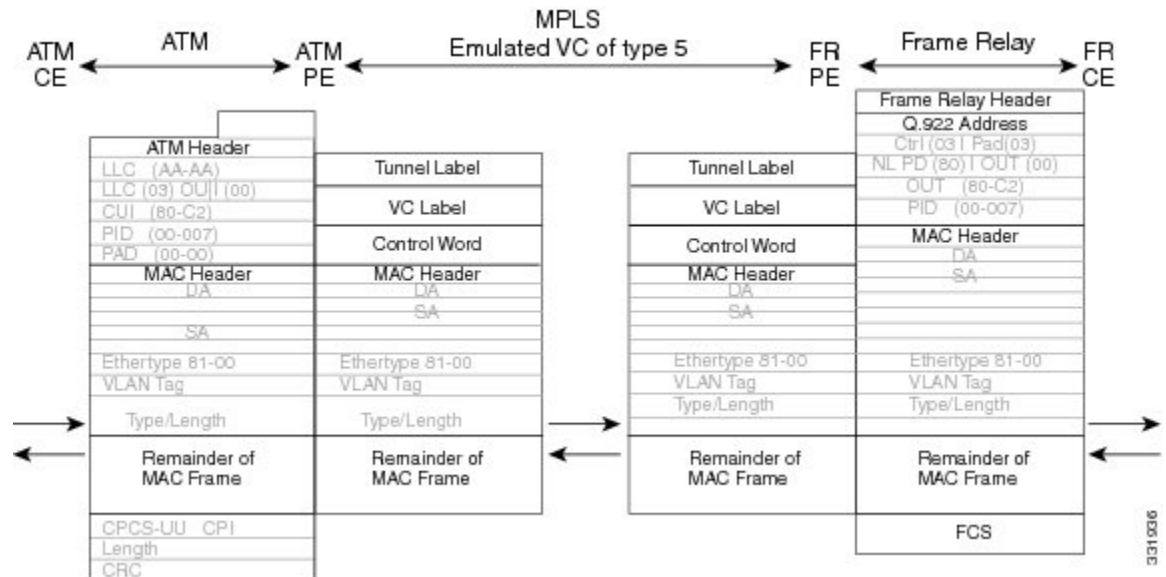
ATM CE

ATM

ATM PE

MPLS
Emulated VC of type 5

FR PE

Frame Relay

FR CE

ATM Header
LLC (AA-AA)
LLC (03) OUI (00)
OUI (80-C2)
PID (00-007)
PAD (00-00)
MAC Header
DA
SA
Ethertype 81-00
VLAN Tag
Type/Length
Remainder of MAC Frame
CPCS-UU CPI
Length
CRC

Tunnel Label
VC Label
Control Word
MAC Header
DA
SA
Ethertype 81-00
VLAN Tag
Type/Length
Remainder of MAC Frame

Tunnel Label
VC Label
Control Word
MAC Header
DA
SA
Ethertype 81-00
VLAN Tag
Type/Length
Remainder of MAC Frame

Frame Relay Header
Q.922 Address
Ctrl (03) Pad(03)
NLPID (80) OUT (00)
OUT (80-C2)
PID (00-007)
MAC Header
DA
SA
Ethertype 81-00
VLAN Tag
Type/Length
Remainder of MAC Frame
FCS

331936